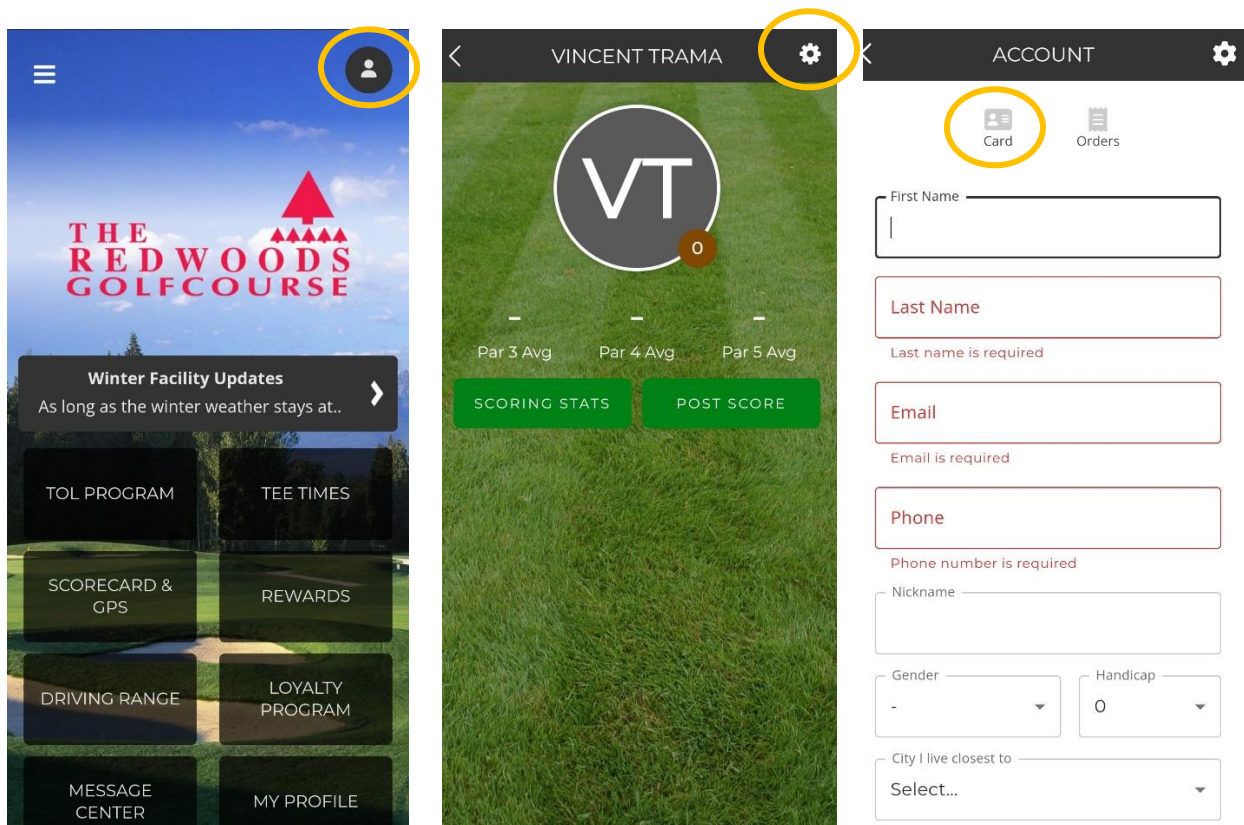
THE REDWOODS GOLFCOURSE

Winter Facility Updates
As long as the winter weather stays at..

TOL PROGRAM
TEE TIMES
SCORECARD & GPS
REWARDS
DRIVING RANGE
LOYALTY PROGRAM
MESSAGE CENTER
MY PROFILE

VINCENT TRAMA

VT
0

-
Par 3 Avg
-
Par 4 Avg
-
Par 5 Avg

SCORING STATS
POST SCORE

ACCOUNT

Card
Orders

First Name

Last Name
Last name is required

Email
Email is required

Phone
Phone number is required

Nickname

Gender
-

Handicap
0

City I live closest to
Select...